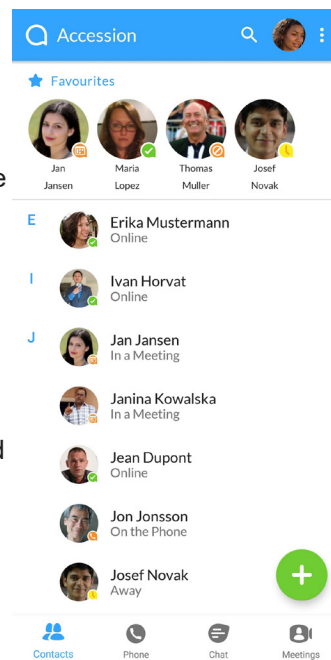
Accession

Favourites

Jan Jansen
Maria Lopez
Thomas Muller
Josef Novak

E
Erika Mustermann
Online

I
Ivan Horvat
Online

J
Jan Jansen
In a Meeting

Janina Kowalska
In a Meeting

Jean Dupont
Online

Jon Jonsson
On the Phone

Josef Novak
Away

+

Contacts
Phone
Chat
Meetings